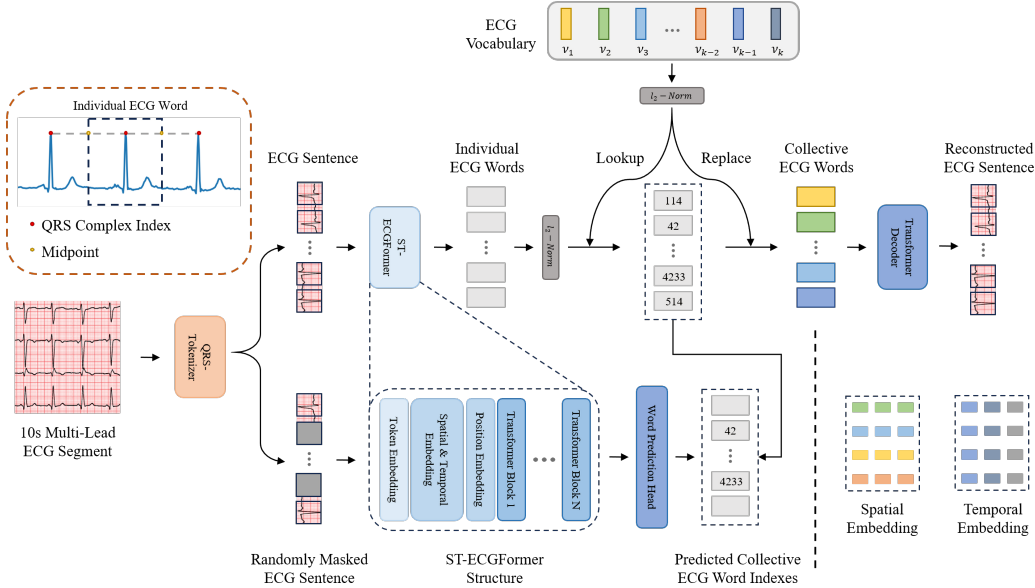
ECG Vocabulary

$v_1$ $v_2$ $v_3$ ... $v_{k-2}$ $v_{k-1}$ $v_k$

$l_2 - Norm$

Individual ECG Word

QRS Complex Index

Midpoint

ECG Sentence

ST-ECGFormer

Individual ECG Words

$l_2 - Norm$

Lookup

Replace

114

42

⋮

4233

514

Collective ECG Words

Transformer Decoder

Reconstructed ECG Sentence

10s Multi-Lead ECG Segment

QRS-Tokenizer

Token Embedding

Spatial & Temporal Embedding

Position Embedding

Transformer Block 1

...

Transformer Block N

Word Prediction Head

42

⋮

4233

Spatial Embedding

Temporal Embedding

Randomly Masked ECG Sentence

ST-ECGFormer Structure

Predicted Collective ECG Word Indexes